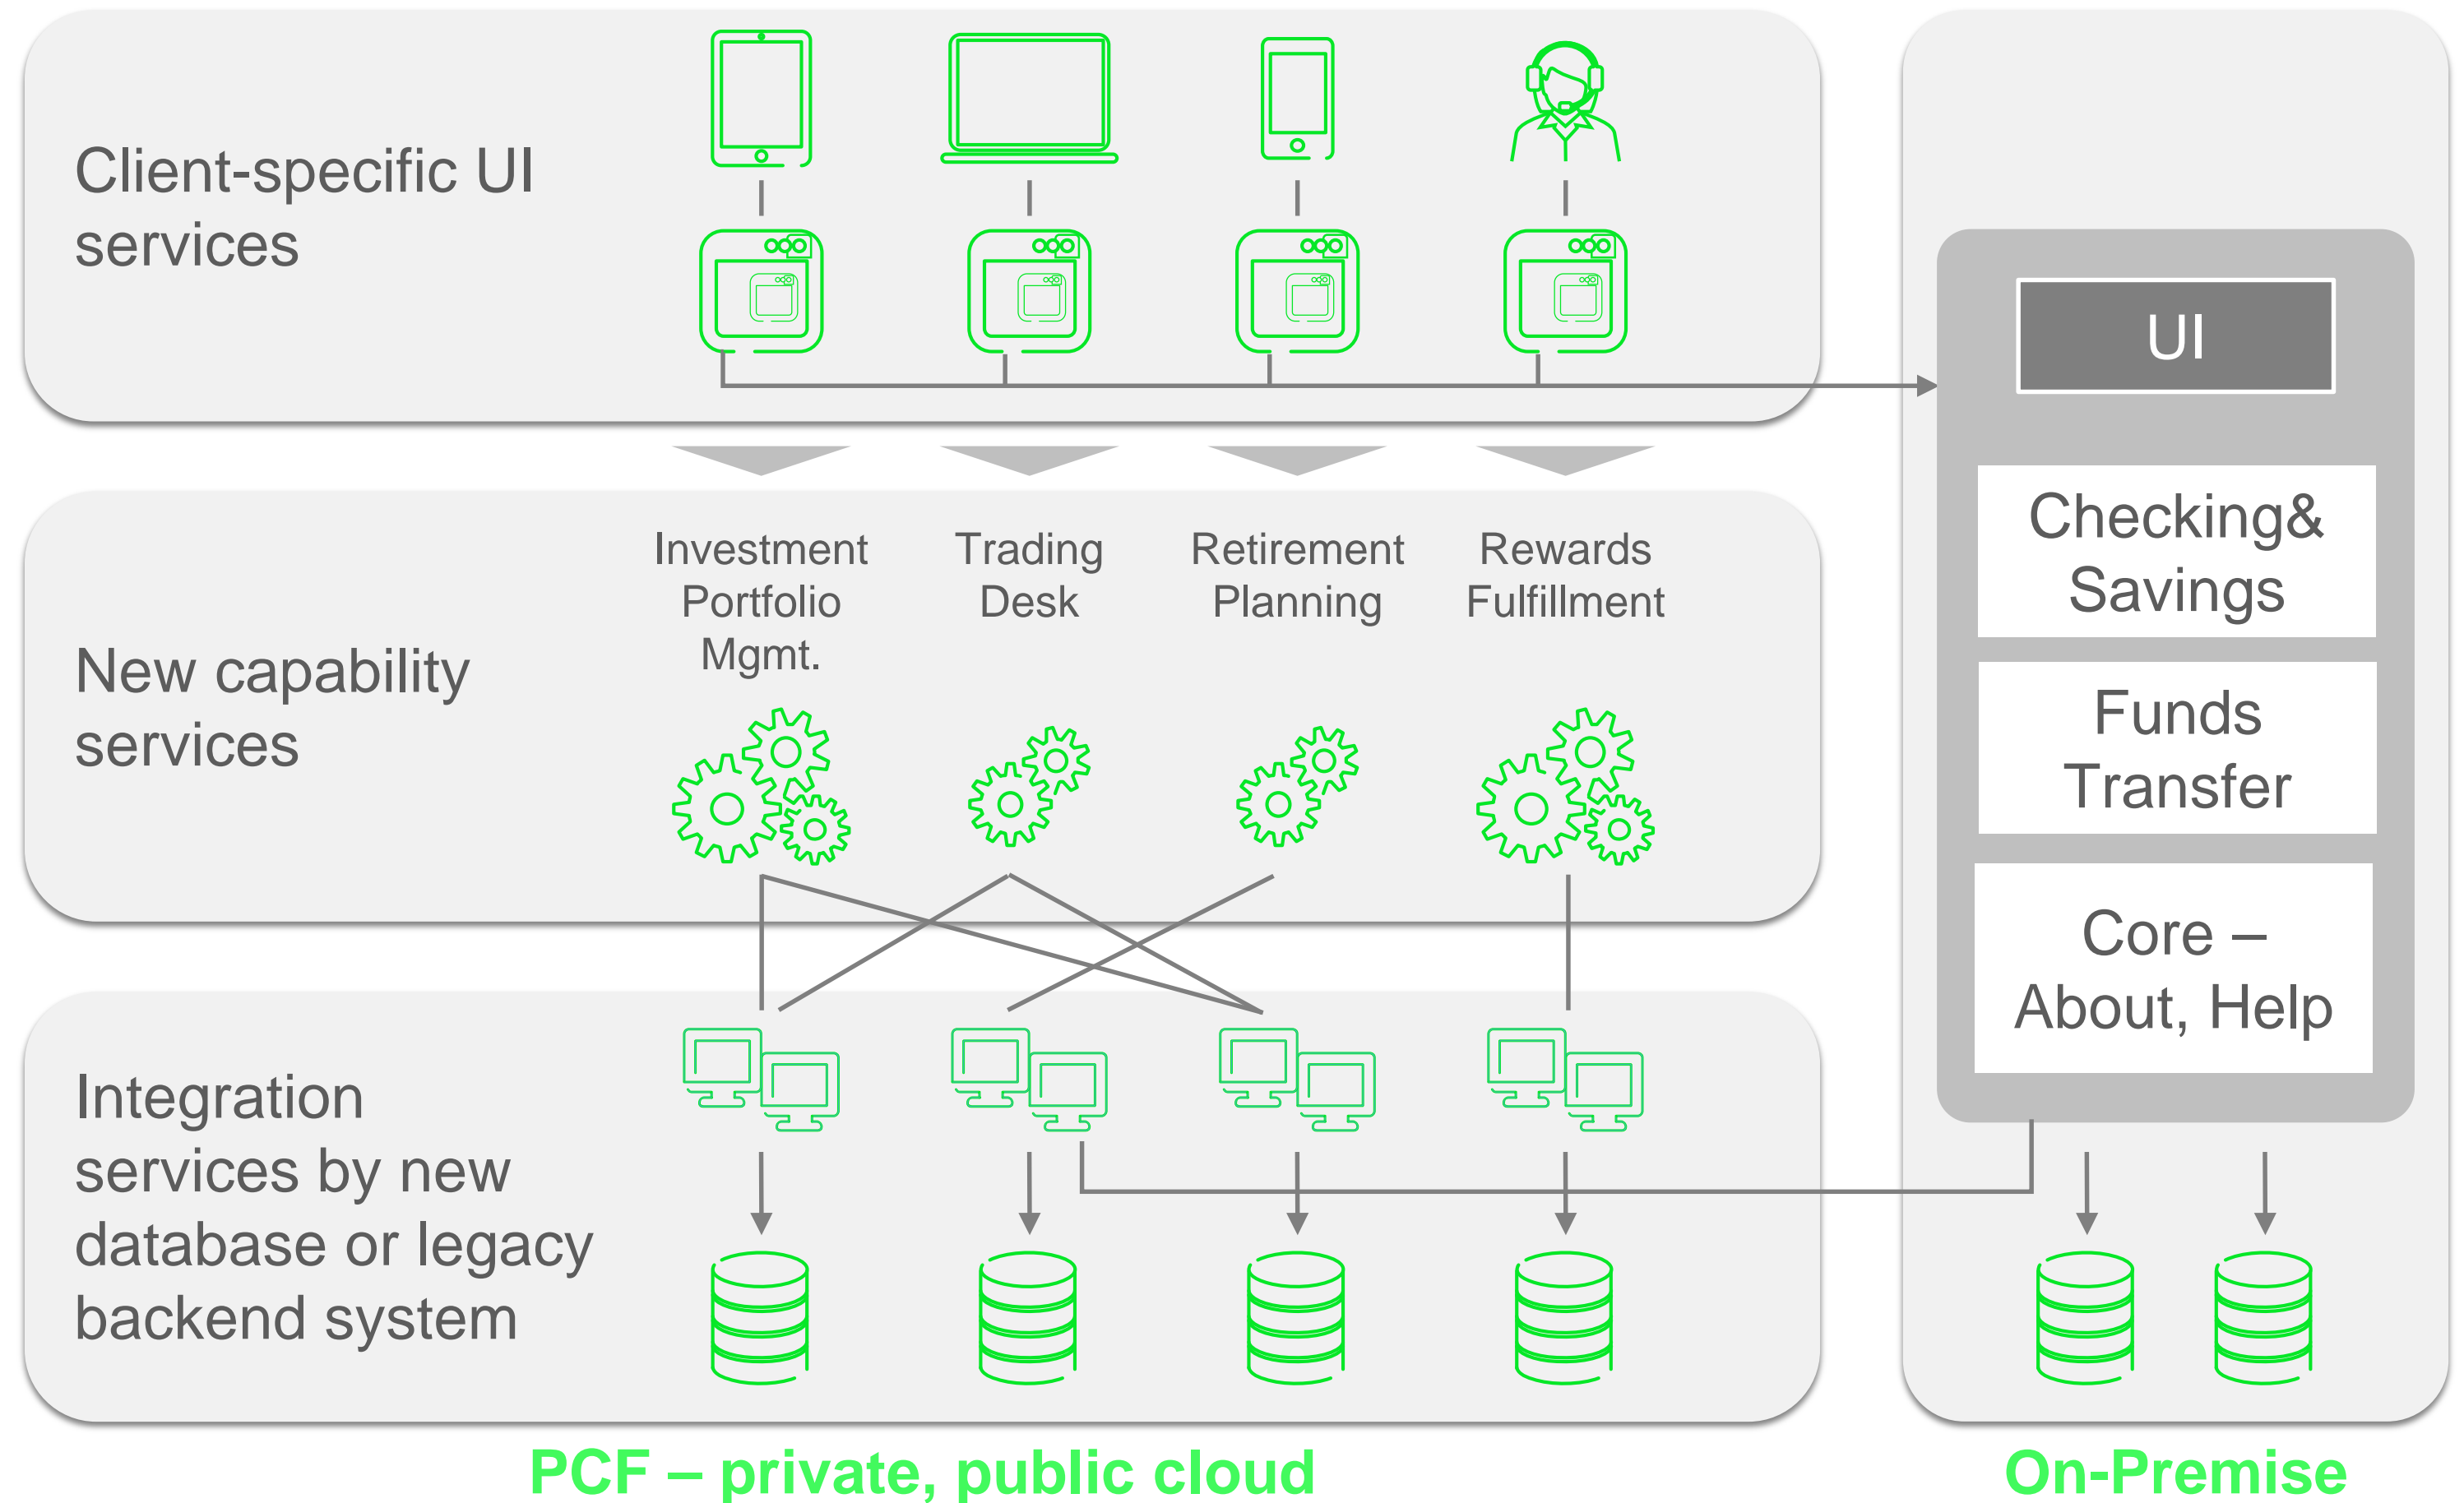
Client-specific UI services

New capability services

Investment Portfolio Mgmt.

Trading Desk

Retirement Planning

Rewards Fulfillment

Integration services by new database or legacy backend system

UI

Checking& Savings

Funds Transfer

Core – About, Help

PCF – private, public cloud

On-Premise